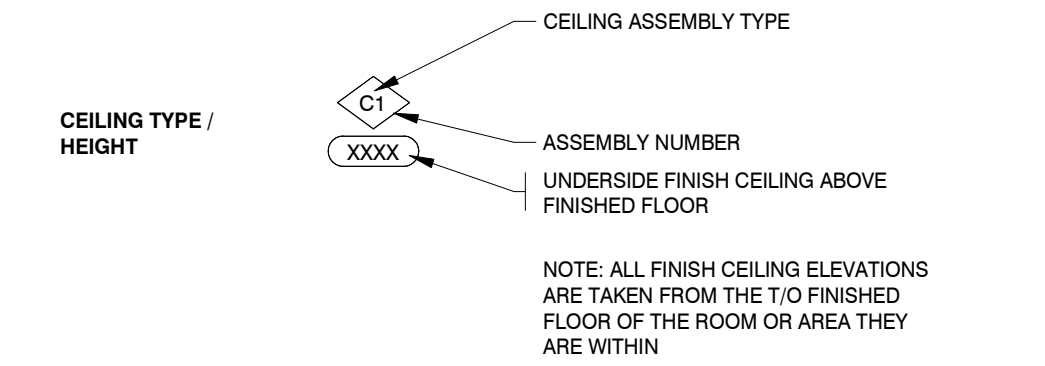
CEILING TYPE / HEIGHT

CEILING ASSEMBLY TYPE

C1

ASSEMBLY NUMBER

XXXX

UNDERSIDE FINISH CEILING ABOVE FINISHED FLOOR

NOTE: ALL FINISH CEILING ELEVATIONS ARE TAKEN FROM THE T/O FINISHED FLOOR OF THE ROOM OR AREA THEY ARE WITHIN